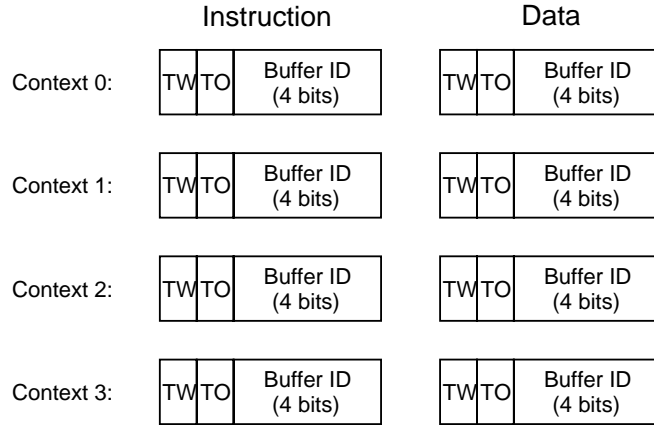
Instruction

Data

Context 0: TW TO Buffer ID (4 bits) TW TO Buffer ID (4 bits)

Context 1: TW TO Buffer ID (4 bits) TW TO Buffer ID (4 bits)

Context 2: TW TO Buffer ID (4 bits) TW TO Buffer ID (4 bits)

Context 3: TW TO Buffer ID (4 bits) TW TO Buffer ID (4 bits)